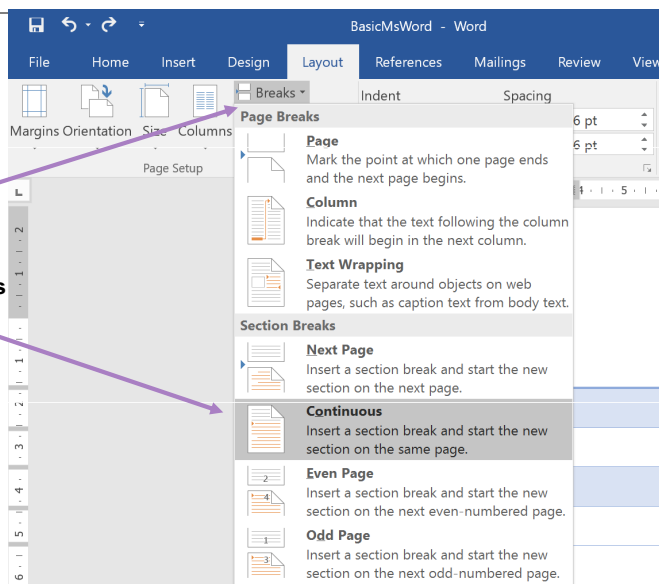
BasicMsWord - Word

File Home Insert Design Layout References Mailings Review View

Margins Orientation Size Columns Breaks Indent Spacing

6 pt
6 pt

Page Setup

Page Breaks

Page
Mark the point at which one page ends and the next page begins.

Column
Indicate that the text following the column break will begin in the next column.

Text Wrapping
Separate text around objects on web pages, such as caption text from body text.

Section Breaks

Next Page
Insert a section break and start the new section on the next page.

Continuous
Insert a section break and start the new section on the same page.

Even Page
Insert a section break and start the new section on the next even-numbered page.

Odd Page
Insert a section break and start the new section on the next odd-numbered page.